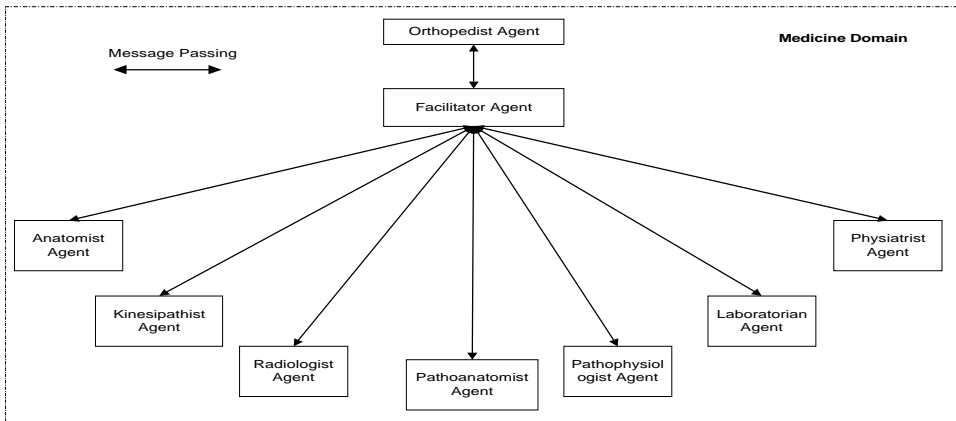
Message Passing

Orthopedist Agent

Medicine Domain

Facilitator Agent

Anatomist Agent

Physiatrist Agent

Kinesipathist Agent

Laboratorian Agent

Radiologist Agent

Pathoanatomist Agent

Pathophysiol ogist Agent